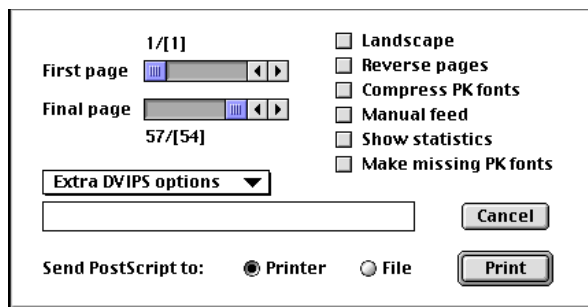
1/[1]

First page

Final page

57/[54]

Landscape

Reverse pages

Compress PK fonts

Manual feed

Show statistics

Make missing PK fonts

Extra DVIPS options

Cancel

Send PostScript to: Printer File

Print